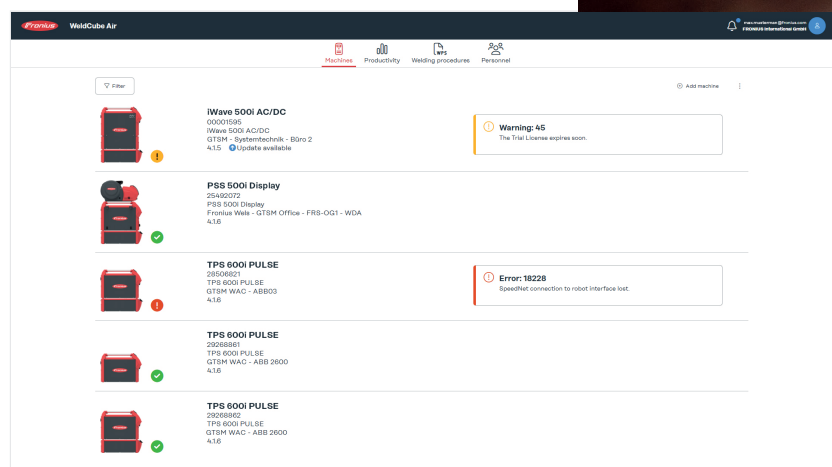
Fronius WeldCube Air

max.mustermann@fronius.com
FRONIUS International GmbH

Machines Productivity Welding procedures Personnel

Filter

Add machine

iWave 500i AC/DC
00001595
iWave 500i AC/DC
GTSM - Systemtechnik - Büro 2
4.1.5 Update available

Warning: 45
The Trial License expires soon.

PSS 500i Display
25492072
PSS 500i Display
Fronius Wels - GTSM Office - FRS-OG1 - WDA
4.1.6

TPS 600i PULSE
28506821
TPS 600i PULSE
GTSM WAC - ABB03
4.1.6

Error: 18228
SpeedNet connection to robot interface lost.

TPS 600i PULSE
29266861
TPS 600i PULSE
GTSM WAC - ABB 2600
4.1.6

TPS 600i PULSE
29266862
TPS 600i PULSE
GTSM WAC - ABB 2600
4.1.6